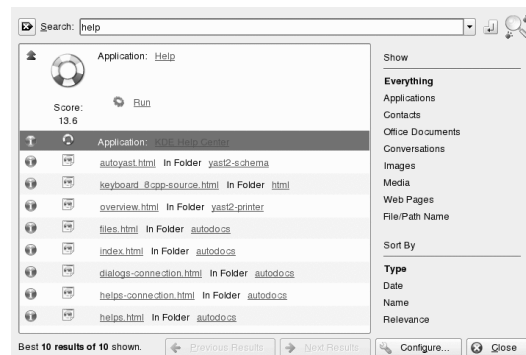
Search: help

Application: Help

Score: 13.6

Run

Application: KDE Help Center

autoyast.html In Folder yast2-schema

keyboard_8cpp-source.html In Folder html

overview.html In Folder yast2-printer

files.html In Folder autodocs

index.html In Folder autodocs

dialogs-connection.html In Folder autodocs

helps-connection.html In Folder autodocs

helps.html In Folder autodocs

Show

Everything
Applications
Contacts
Office Documents
Conversations
Images
Media
Web Pages
File/Path Name

Sort By

Type
Date
Name
Relevance

Best 10 results of 10 shown. Previous Results Next Results Configure... Close